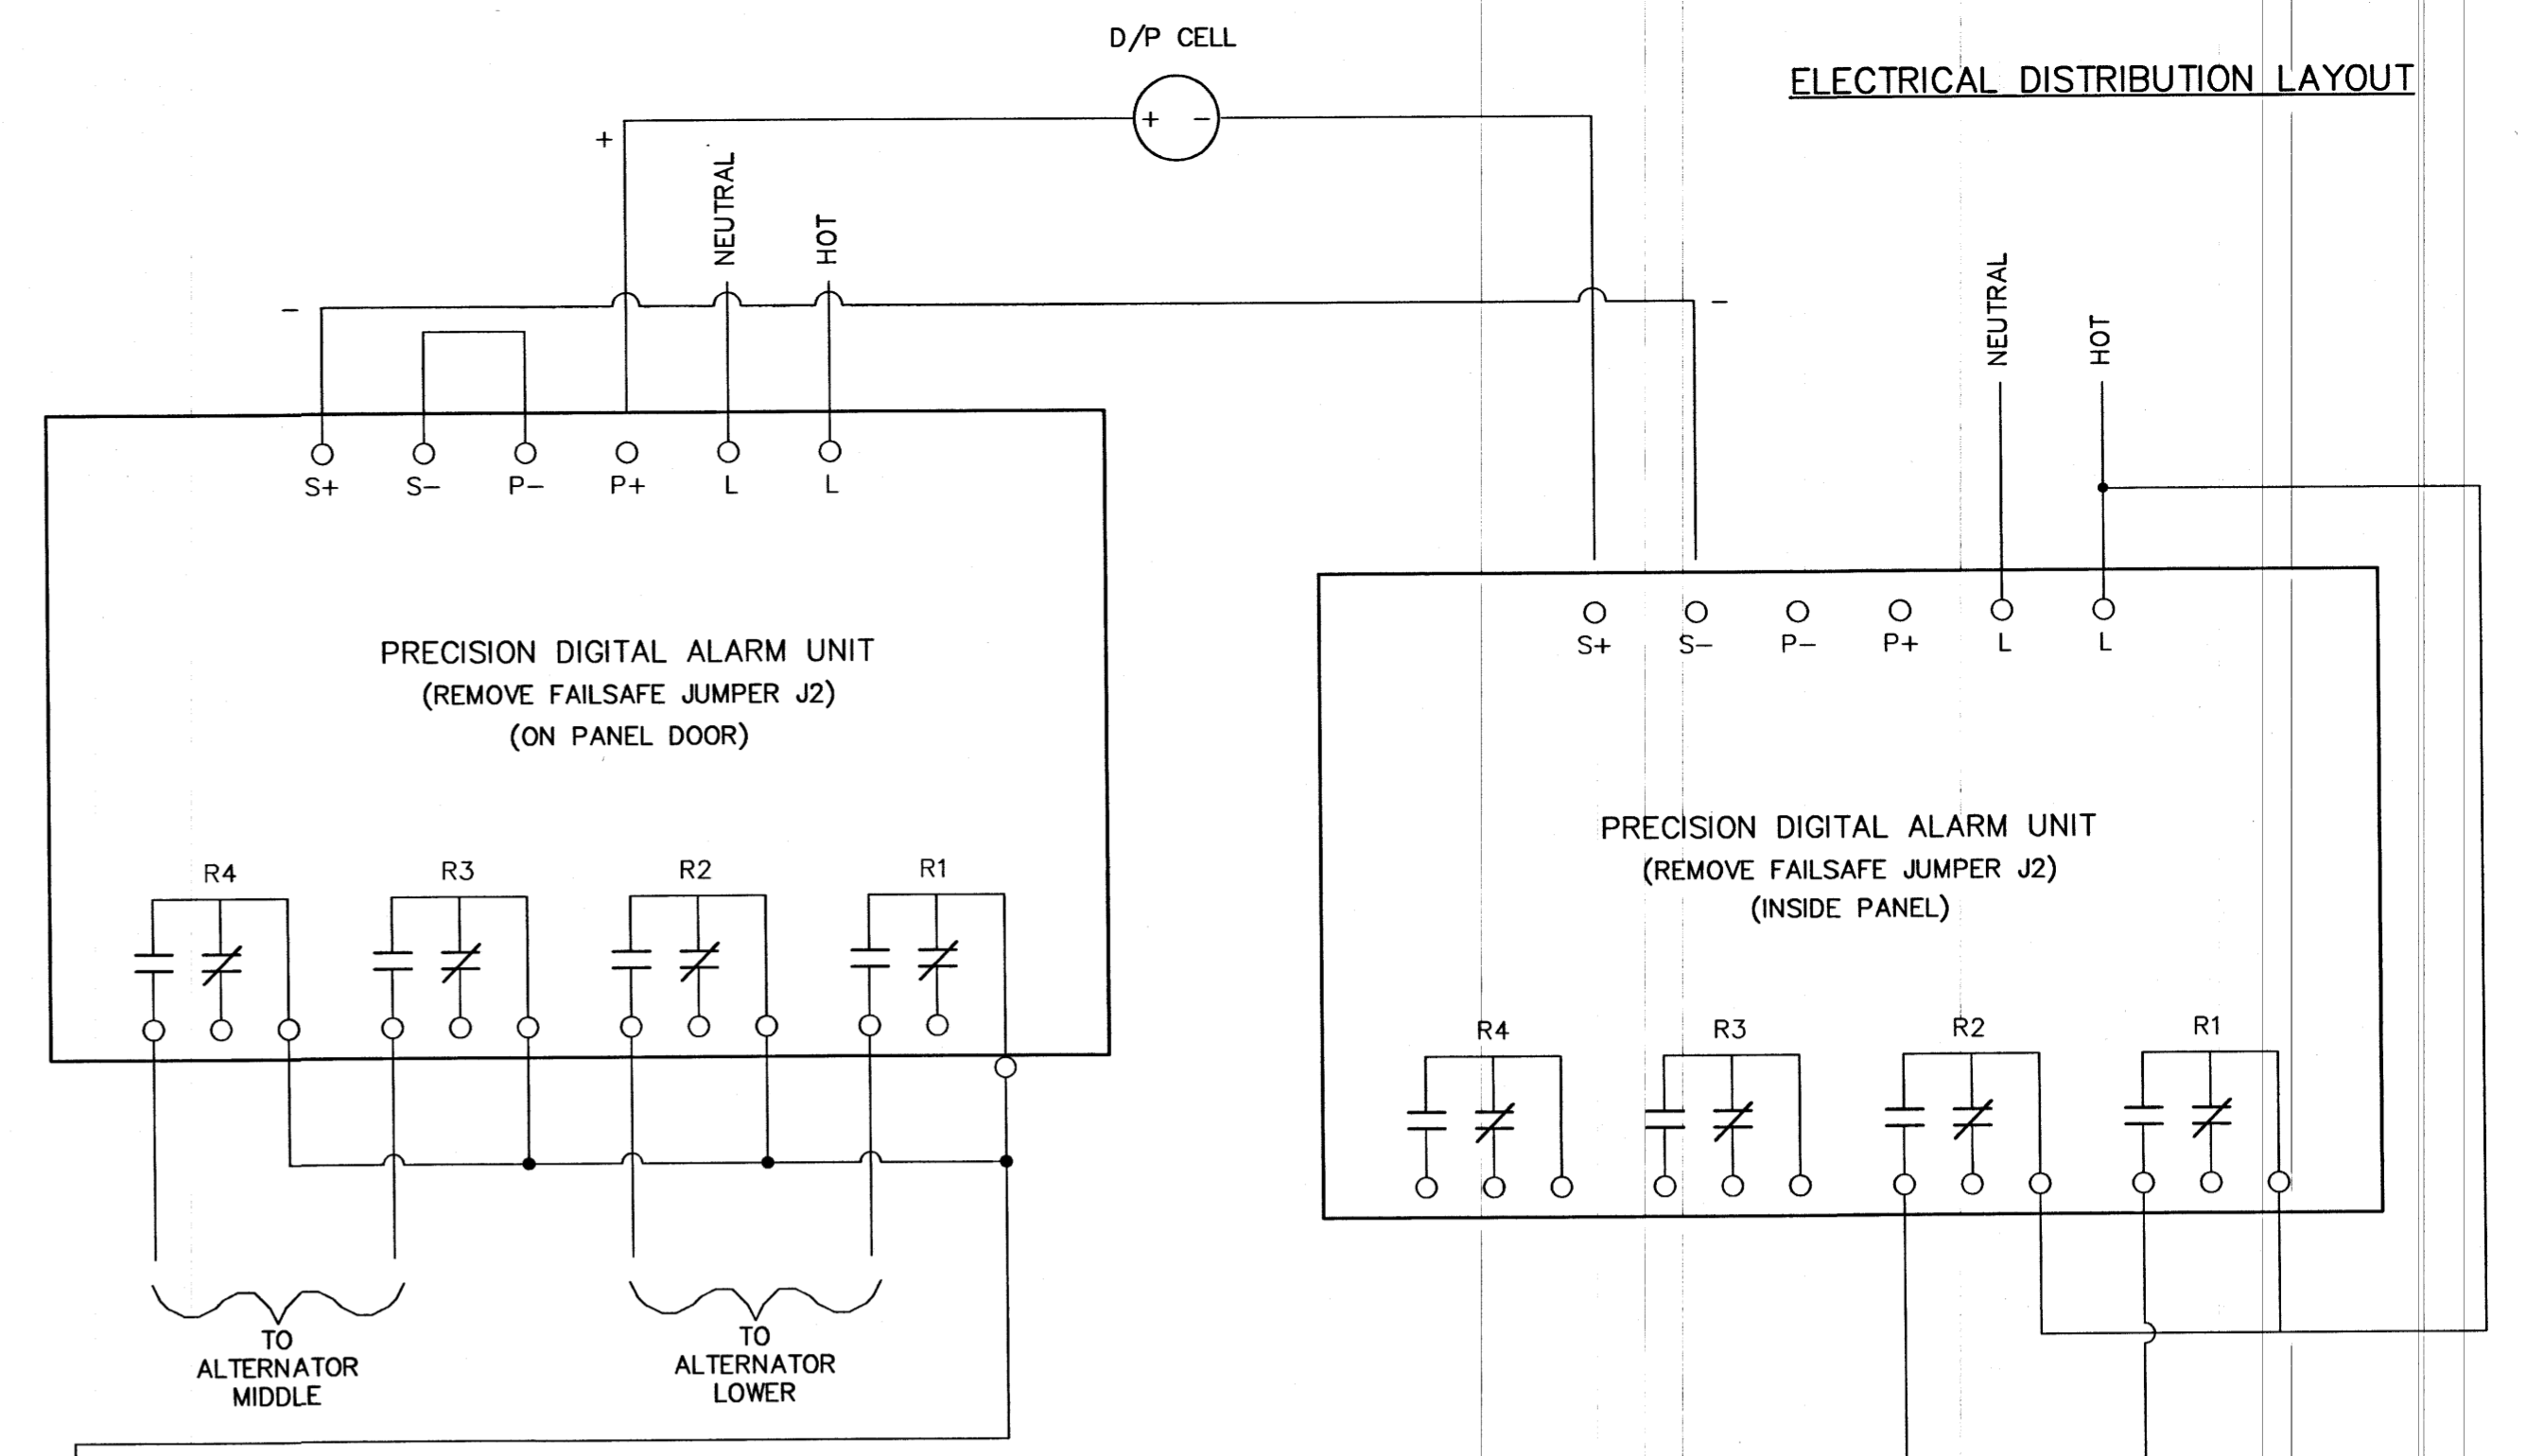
D/P CELL

ELECTRICAL DISTRIBUTION LAYOUT

+ −

+

−

NEUTRAL

HOT

−

NEUTRAL

HOT

S+ S− P− P+ L L

PRECISION DIGITAL ALARM UNIT
(REMOVE FAILSAFE JUMPER J2)
(ON PANEL DOOR)

R4 R3 R2 R1

S+ S− P− P+ L L

PRECISION DIGITAL ALARM UNIT
(REMOVE FAILSAFE JUMPER J2)
(INSIDE PANEL)

R4 R3 R2 R1

TO
ALTERNATOR
MIDDLE

TO
ALTERNATOR
LOWER